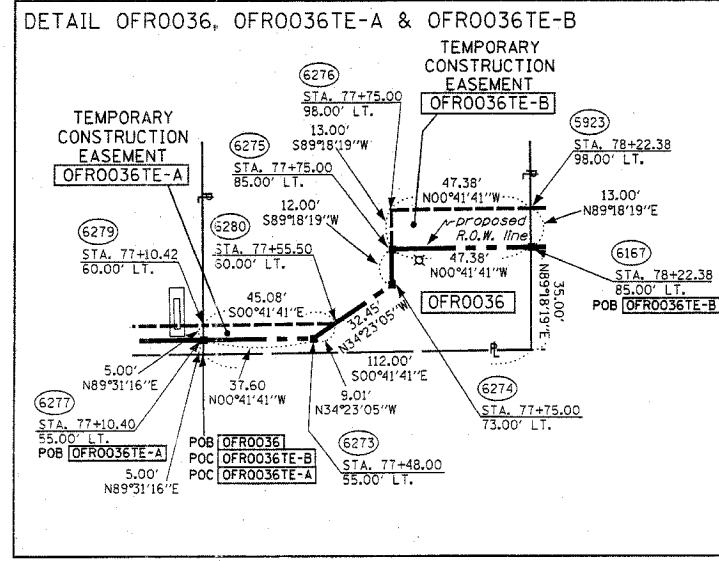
DETAIL OFR0036, OFR0036TE-A & OFR0036TE-B

TEMPORARY CONSTRUCTION EASEMENT
OFR0036TE-B

6276
STA. 77+75.00
98.00' LT.

5923
STA. 78+22.38
98.00' LT.

TEMPORARY CONSTRUCTION EASEMENT
OFR0036TE-A

6275
STA. 77+75.00
85.00' LT.

13.00'
S89°18'19"W

47.38'
N00°41'41"W

13.00'
N89°18'19"E

12.00'
S89°18'19"W

proposed R.O.W. line

47.38'
N00°41'41"W

6279
STA. 77+10.42
60.00' LT.

6280
STA. 77+55.50
60.00' LT.

6167
STA. 78+22.38
85.00' LT.
POB OFR0036TE-B

35.00'
N89°18'19"E

45.08'
S00°41'41"E

32.45'
N34°23'05"W

OFR0036

5.00'
N89°31'16"E

112.00'
S00°41'41"E

37.60
N00°41'41"W

9.01'
N34°23'05"W

6277
STA. 77+10.40
55.00' LT.
POB OFR0036TE-A

6274
STA. 77+75.00
73.00' LT.

POB OFR0036
POC OFR0036TE-B
POC OFR0036TE-A

6273
STA. 77+48.00
55.00' LT.

5.00'
N89°31'16"E